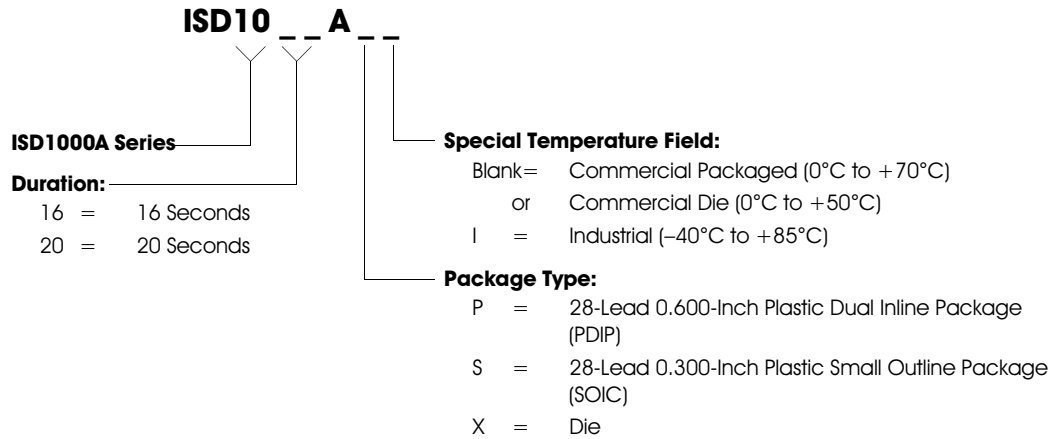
ISD10 _ _ A _ _

ISD1000A Series

Duration:
16 = 16 Seconds
20 = 20 Seconds

Special Temperature Field:
Blank= Commercial Packaged (0°C to +70°C)
or Commercial Die (0°C to +50°C)
I = Industrial (–40°C to +85°C)

Package Type:
P = 28-Lead 0.600-Inch Plastic Dual Inline Package (PDIP)
S = 28-Lead 0.300-Inch Plastic Small Outline Package (SOIC)
X = Die